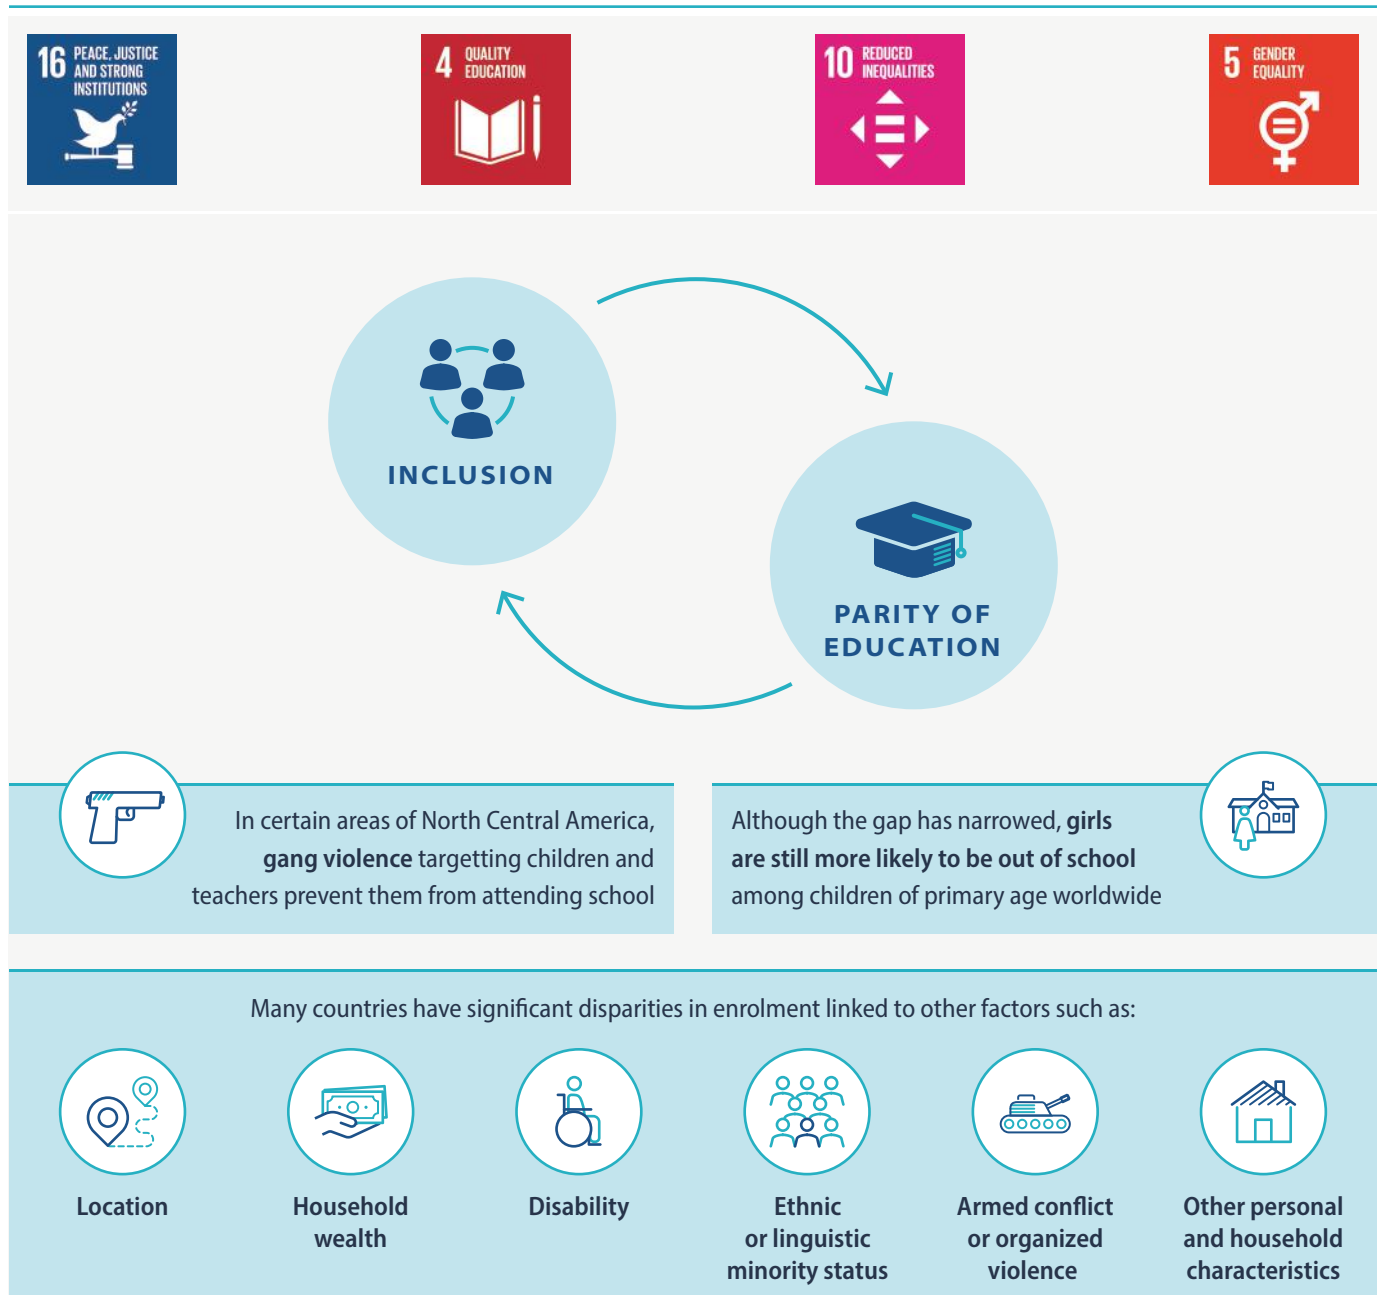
16 PEACE, JUSTICE AND STRONG INSTITUTIONS

4 QUALITY EDUCATION

10 REDUCED INEQUALITIES

5 GENDER EQUALITY

INCLUSION

PARITY OF EDUCATION

In certain areas of North Central America, **gang violence** targetting children and teachers prevent them from attending school

Although the gap has narrowed, **girls are still more likely to be out of school** among children of primary age worldwide

Many countries have significant disparities in enrolment linked to other factors such as:

Location

Household wealth

Disability

Ethnic or linguistic minority status

Armed conflict or organized violence

Other personal and household characteristics